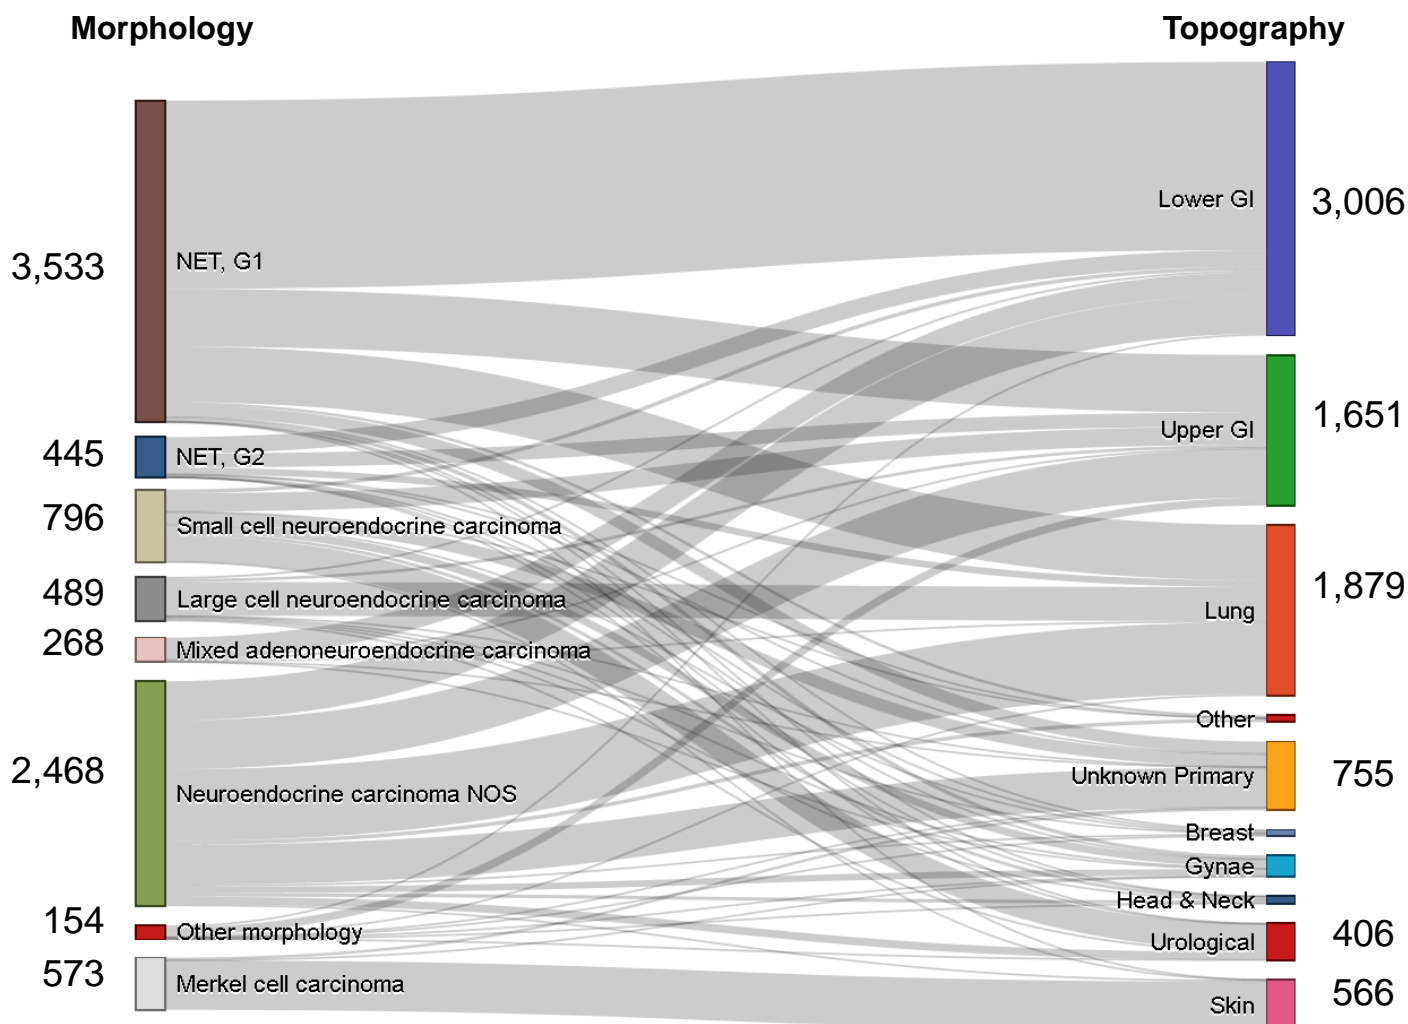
Morphology

Topography

3,533
NET, G1

445
NET, G2

796
Small cell neuroendocrine carcinoma

489
Large cell neuroendocrine carcinoma

268
Mixed adenoneuroendocrine carcinoma

2,468
Neuroendocrine carcinoma NOS

154
Other morphology

573
Merkel cell carcinoma

Lower GI
3,006

Upper GI
1,651

Lung
1,879

Other

Unknown Primary
755

Breast

Gynae

Head & Neck

Urological
406

Skin
566